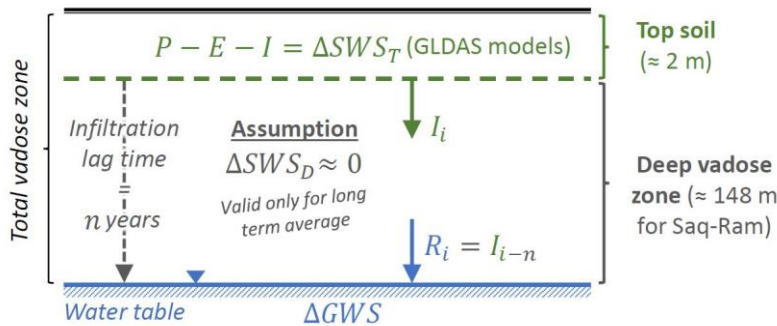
Total vadose zone

$P - E - I = \Delta SWS_T$ (GLDAS models)

Top soil (≈ 2 m)

Infiltration lag time = $n$ years

Assumption
$\Delta SWS_D \approx 0$
Valid only for long term average

$I_i$

Deep vadose zone (≈ 148 m for Saq-Ram)

$R_i = I_{i-n}$

Water table

$\Delta GWS$